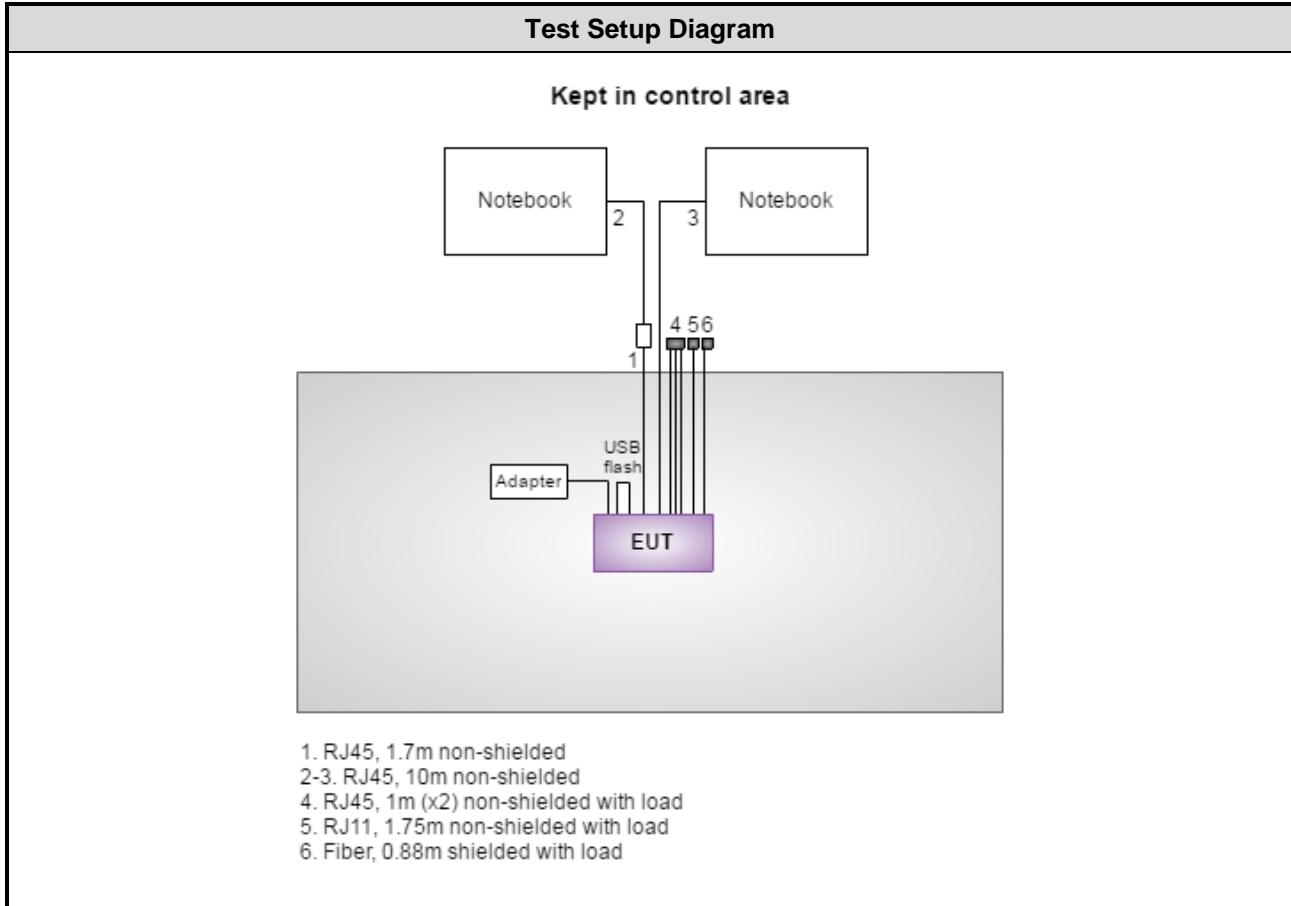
Test Setup Diagram

Kept in control area

Notebook

2

3

Notebook

4 5 6

1

USB flash

Adapter

EUT

1. RJ45, 1.7m non-shielded
2-3. RJ45, 10m non-shielded
4. RJ45, 1m (x2) non-shielded with load
5. RJ11, 1.75m non-shielded with load
6. Fiber, 0.88m shielded with load